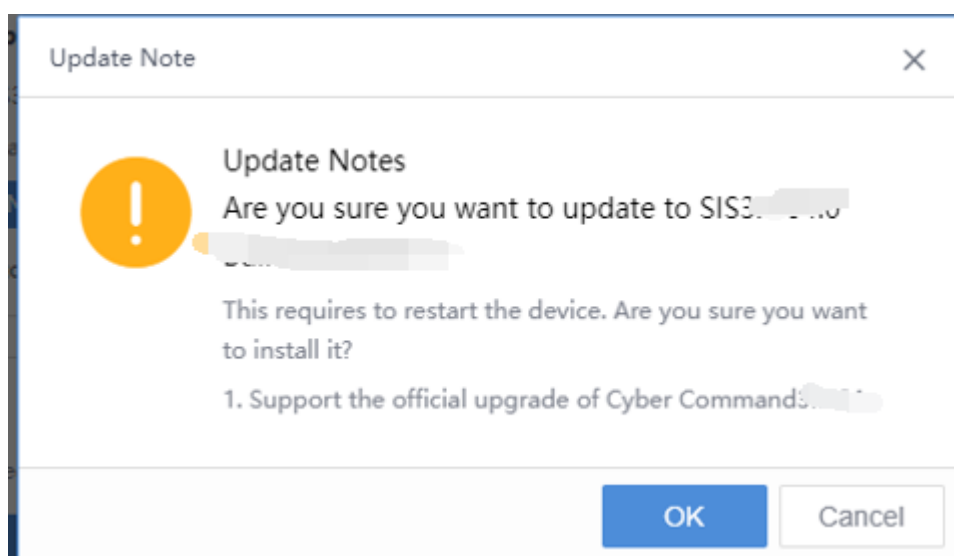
Update Note

×

Update Notes

Are you sure you want to update to SIS3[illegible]

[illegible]

This requires to restart the device. Are you sure you want to install it?

1. Support the official upgrade of Cyber Command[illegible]

OK

Cancel